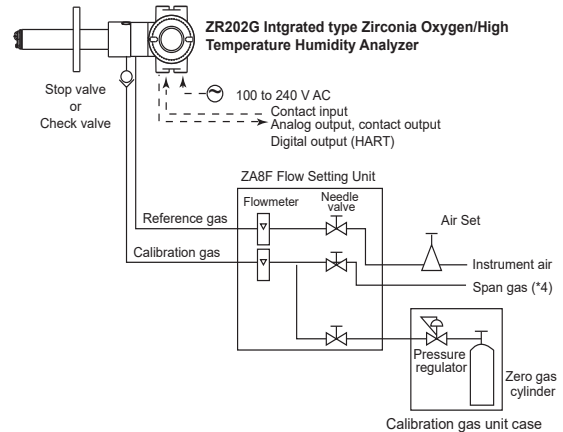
ZR202G Intgrated type Zirconia Oxygen/High Temperature Humidity Analyzer

Stop valve or Check valve

100 to 240 V AC
Contact input
Analog output, contact output
Digital output (HART)

ZA8F Flow Setting Unit

Flowmeter

Needle valve

Reference gas

Calibration gas

Air Set

Instrument air

Span gas (*4)

Pressure regulator

Zero gas cylinder

Calibration gas unit case